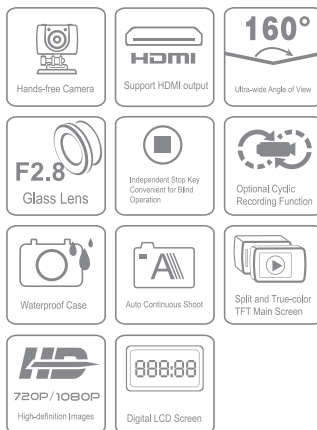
Hands-free Camera

HDMI

Support HDMI output

160°

Ultra-wide Angle of View

F2.8

Glass Lens

Independent Stop Key Convenient for Blind Operation

Optional Cyclic Recording Function

Waterproof Case

A

Auto Continuous Shoot

Split and True-color TFT Main Screen

HD

720P/1080P

High-definition Images

888:88

Digital LCD Screen